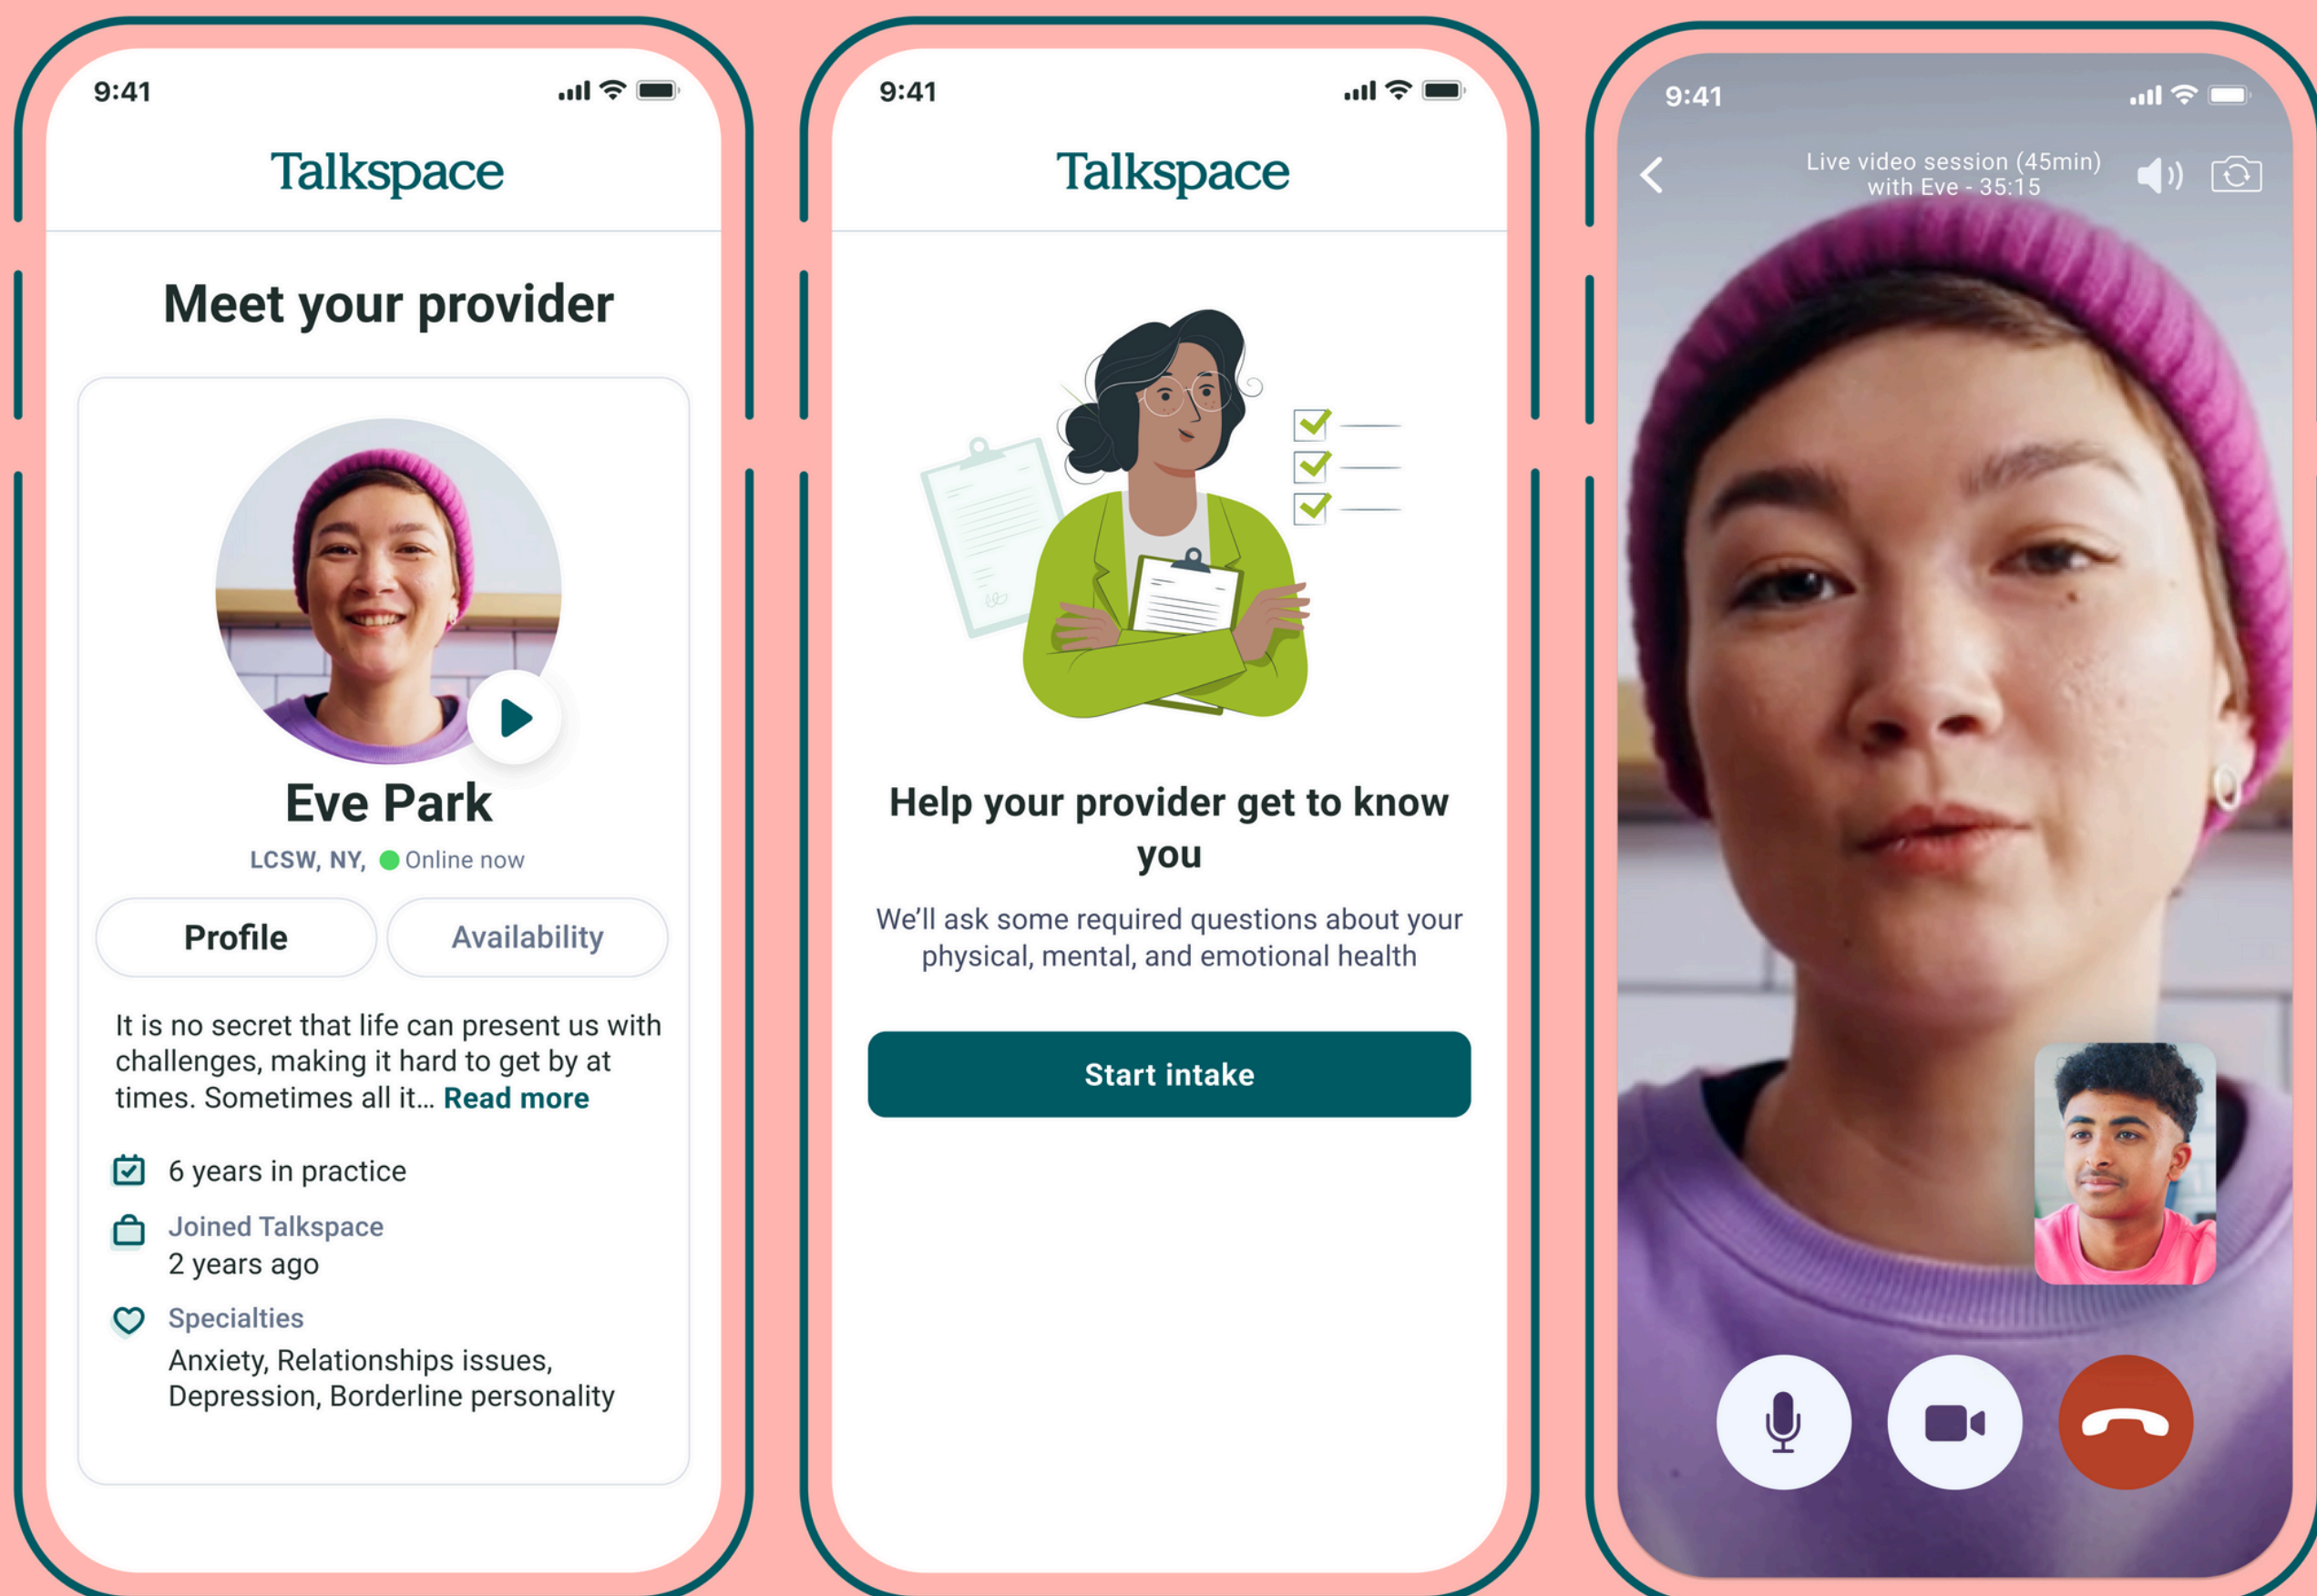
9:41

Talkspace

Meet your provider

Eve Park

LCSW, NY, Online now

Profile

Availability

It is no secret that life can present us with challenges, making it hard to get by at times. Sometimes all it... Read more

6 years in practice

Joined Talkspace
2 years ago

Specialties
Anxiety, Relationships issues, Depression, Borderline personality

9:41

Talkspace

Help your provider get to know you

We'll ask some required questions about your physical, mental, and emotional health

Start intake

9:41

Live video session (45min) with Eve - 35:15